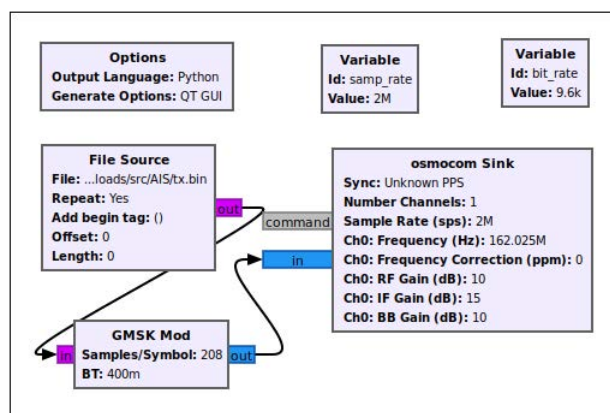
Options
Output Language: Python
Generate Options: QT GUI

Variable
Id: samp_rate
Value: 2M

Variable
Id: bit_rate
Value: 9.6k

File Source
File: ...loads/src/AIS/tx.bin
Repeat: Yes
Add begin tag: ()
Offset: 0
Length: 0
out

command
in

osmocom Sink
Sync: Unknown PPS
Number Channels: 1
Sample Rate (sps): 2M
Ch0: Frequency (Hz): 162.025M
Ch0: Frequency Correction (ppm): 0
Ch0: RF Gain (dB): 10
Ch0: IF Gain (dB): 15
Ch0: BB Gain (dB): 10

in
GMSK Mod
Samples/Symbol: 208
BT: 400m
out